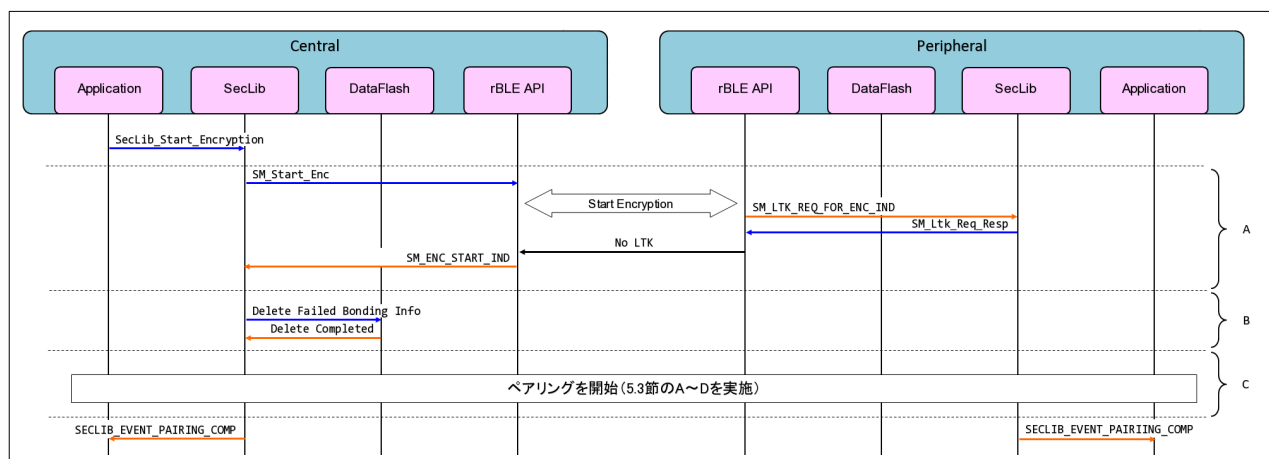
Central

Application

SecLib

DataFlash

rBLE API

Peripheral

rBLE API

DataFlash

SecLib

Application

SecLib_Start_Encryption

SM_Start_Enc

Start Encryption

SM_LTK_REQ_FOR_ENC_IND

SM_Ltk_Req_Resp

No LTK

SM_ENC_START_IND

A

Delete Failed Bonding Info

Delete Completed

B

ペアリングを開始(5.3節のA～Dを実施)

C

SECLIB_EVENT_PAIRING_COMP

SECLIB_EVENT_PAIRIING_COMP